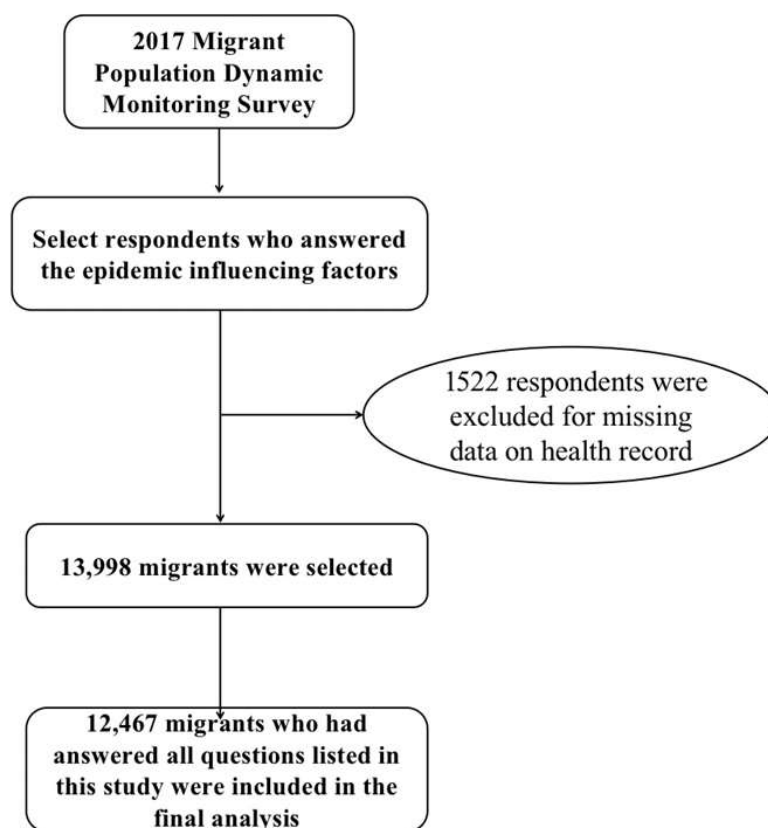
2017 Migrant Population Dynamic Monitoring Survey

Select respondents who answered the epidemic influencing factors

1522 respondents were excluded for missing data on health record

13,998 migrants were selected

12,467 migrants who had answered all questions listed in this study were included in the final analysis